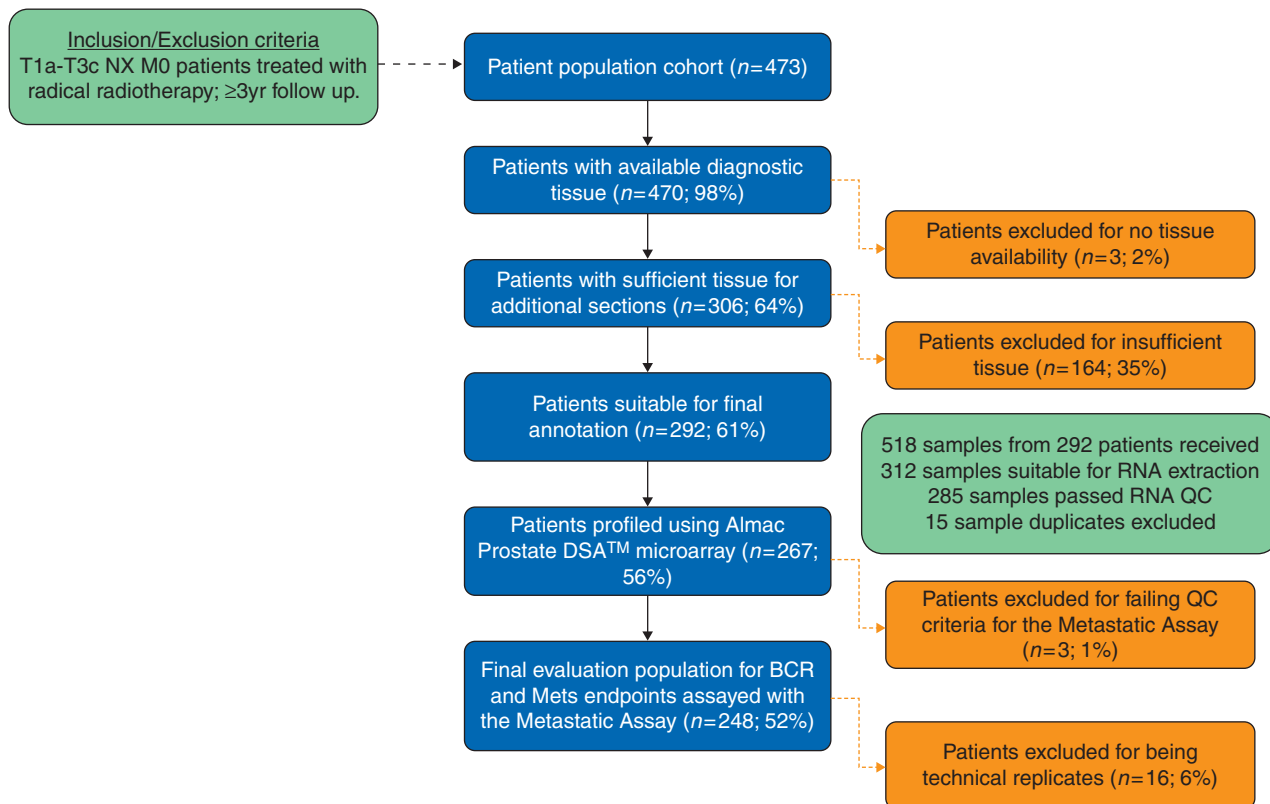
Inclusion/Exclusion criteria
T1a-T3c NX M0 patients treated with radical radiotherapy; ≥3yr follow up.

Patient population cohort ($n$=473)

Patients with available diagnostic tissue ($n$=470; 98%)

Patients excluded for no tissue availability ($n$=3; 2%)

Patients with sufficient tissue for additional sections ($n$=306; 64%)

Patients excluded for insufficient tissue ($n$=164; 35%)

Patients suitable for final annotation ($n$=292; 61%)

518 samples from 292 patients received
312 samples suitable for RNA extraction
285 samples passed RNA QC
15 sample duplicates excluded

Patients profiled using Almac Prostate DSA$^{TM}$ microarray ($n$=267; 56%)

Patients excluded for failing QC criteria for the Metastatic Assay ($n$=3; 1%)

Final evaluation population for BCR and Mets endpoints assayed with the Metastatic Assay ($n$=248; 52%)

Patients excluded for being technical replicates ($n$=16; 6%)